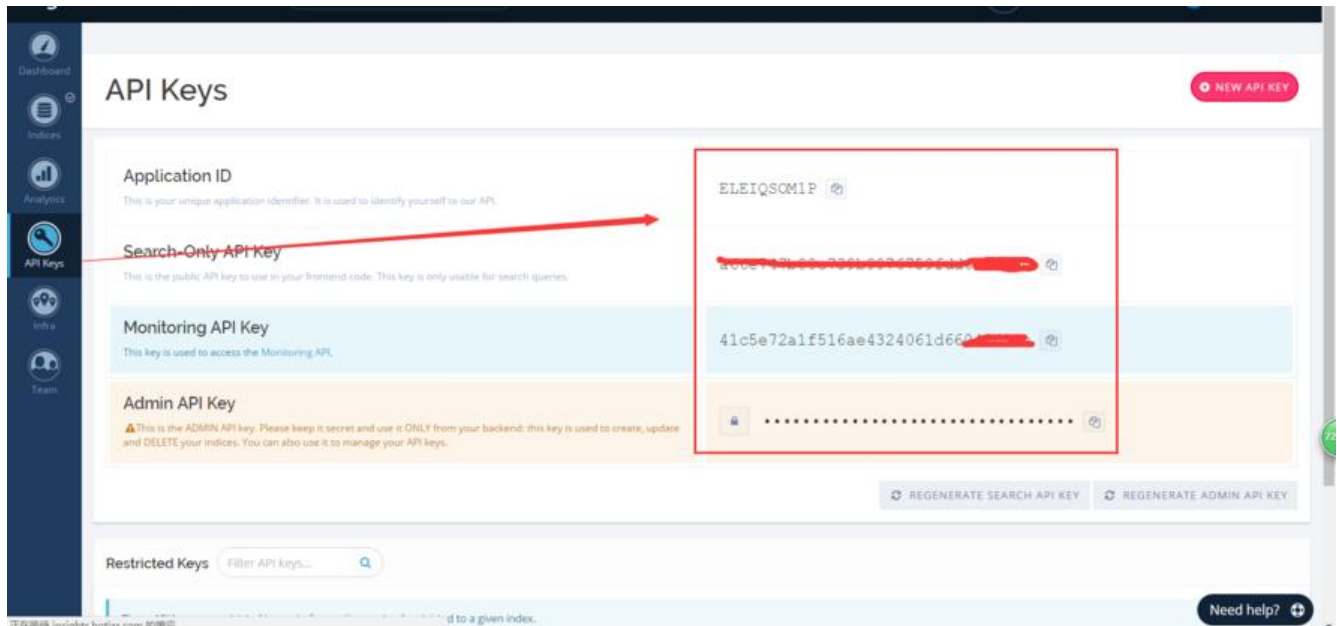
Dashboard

Indices

Analytics

API Keys

Infra

Team

API Keys

NEW API KEY

Application ID

This is your unique application identifier. It is used to identify yourself to our API.

ELEIQSOM1P

Search-Only API Key

This is the public API key to use in your frontend code. This key is only usable for search queries.

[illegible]

Monitoring API Key

This key is used to access the Monitoring API.

41c5e72a1f516ae4324061d66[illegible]

Admin API Key

This is the ADMIN API key. Please keep it secret and use it ONLY from your backend: this key is used to create, update and DELETE your indices. You can also use it to manage your API keys.

••••••••••••••••••••••••••••••••

REGENERATE SEARCH API KEY

REGENERATE ADMIN API KEY

Restricted Keys

Filter API keys...

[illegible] d to a given index.

Need help?